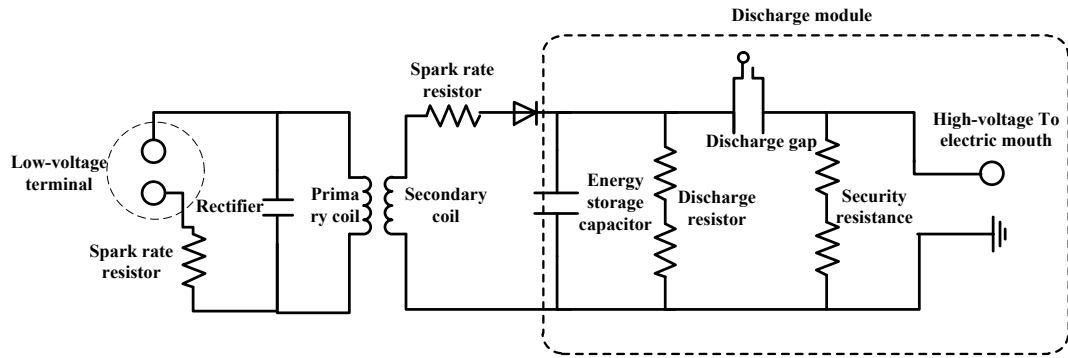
Discharge module

Spark rate resistor

Low-voltage terminal

Rectifier

Primary coil

Secondary coil

Energy storage capacitor

Discharge resistor

Discharge gap

Security resistance

High-voltage To electric mouth

Spark rate resistor